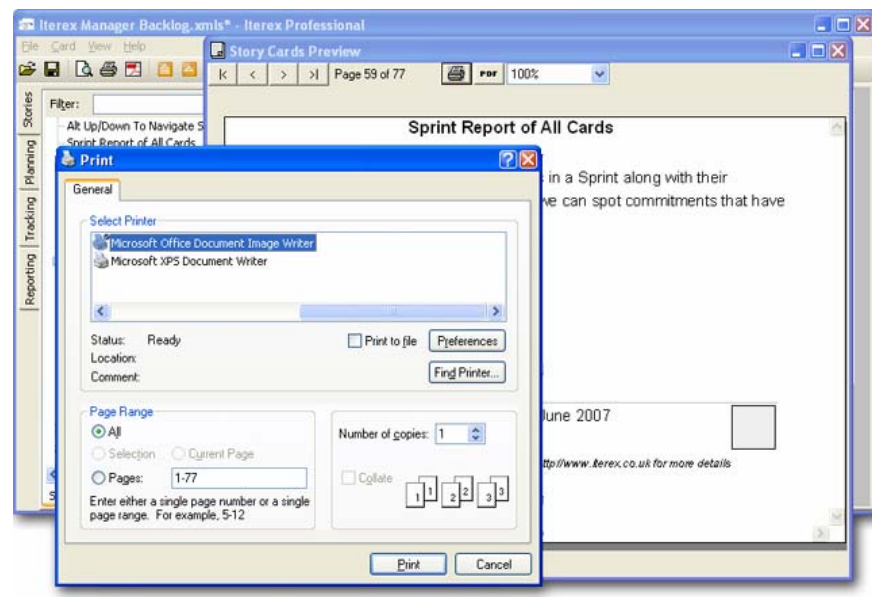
Iterex Manager Backlog.xmls* - Iterex Professional
File Card View Help
Stories
Planning
Tracking
Reporting
Filter:
Alt Up/Down To Navigate S
Sprint Report of All Cards

Story Cards Preview
Page 59 of 77
PDF
100%
Sprint Report of All Cards
in a Sprint along with their
we can spot commitments that have

June 2007
ttp://www.iterex.co.uk for more details

Print
General
Select Printer
Microsoft Office Document Image Writer
Microsoft XPS Document Writer
Status: Ready
Location:
Comment:
Print to file
Preferences
Find Printer...
Page Range
All
Selection
Current Page
Pages: 1-77
Enter either a single page number or a single page range. For example, 5-12
Number of copies: 1
Collate
1 1 2 2 3 3
Print
Cancel